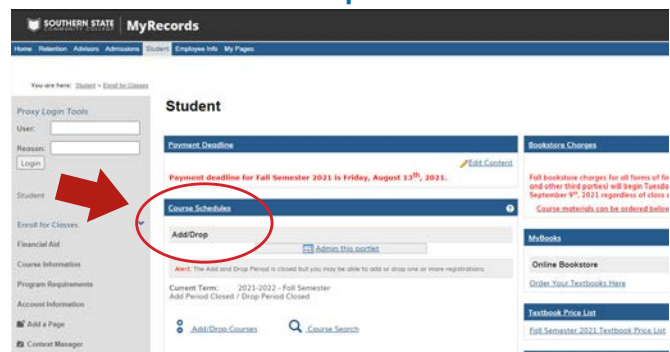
SOUTHERN STATE COMMUNITY COLLEGE | MyRecords

Home Retention Advisors Admissions Student Employee Info My Pages

You are here: Student > Enroll for Classes

Proxy Login Tools

User:

Reason:

Login

Student

Enroll for Classes

Financial Aid

Course Information

Program Requirements

Account Information

Add a Page

Context Manager

Student

Payment Deadline

Edit Content

Payment deadline for Fall Semester 2021 is Friday, August 13th, 2021.

Course Schedules

Add/Drop

Admin this portlet

Alert: The Add and Drop Period is closed but you may be able to add or drop one or more registrations.

Current Term: 2021-2022 - Fall Semester
Add Period Closed / Drop Period Closed

Add/Drop Courses

Course Search

Bookstore Charges

Fall bookstore charges for all forms of fin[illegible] and other third parties) will begin Tuesd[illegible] September 9th, 2021 regardless of class s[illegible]

Course materials can be ordered below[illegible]

MyBooks

Online Bookstore

Order Your Textbooks Here

Textbook Price List

Fall Semester 2021 Textbook Price List